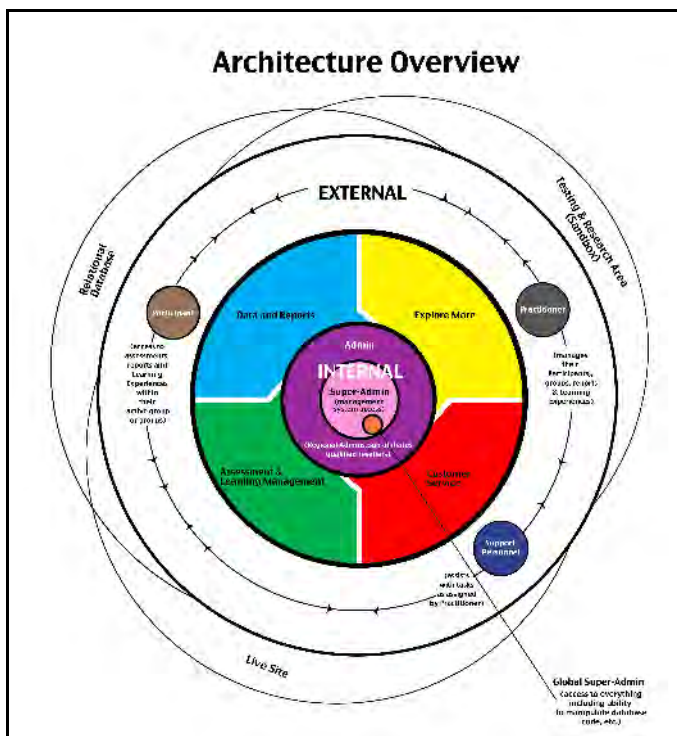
Architecture Overview

EXTERNAL

Relational Database

Testing & Research Area (Sandbox)

Participant

(receives assessment reports and Learning Experiences within their active group or profile)

Practitioner

(manages their Participants, groups, reports & Learning Experiences)

Data and Reports

Explore More

Admin

INTERNAL

Super-Admin (management system access)

(Regional Admin, super-affiliates qualified resellers)

Assessment & Learning Management

Customer Services

Support Personnel

(assists with tasks as assigned by Practitioner)

Live Site

Global Super-Admin (access to everything including ability to manipulate database code, etc.)